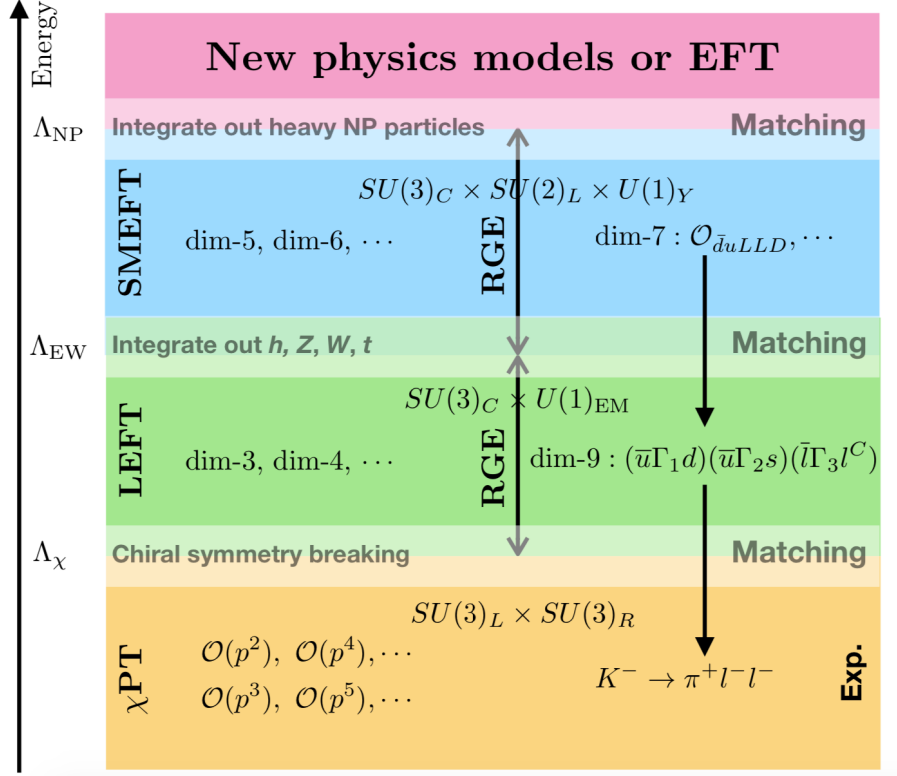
Energy

New physics models or EFT

$\Lambda_{\rm NP}$ Integrate out heavy NP particles Matching

SMEFT

$SU(3)_C \times SU(2)_L \times U(1)_Y$

dim-5, dim-6, $\cdots$

RGE

dim-7 : $\mathcal{O}_{\bar{d}uLLD}, \cdots$

$\Lambda_{\rm EW}$ Integrate out *h, Z, W, t* Matching

LEFT

$SU(3)_C \times U(1)_{\rm EM}$

dim-3, dim-4, $\cdots$

RGE

dim-9 : $(\overline{u}\Gamma_1 d)(\overline{u}\Gamma_2 s)(\bar{l}\Gamma_3 l^C)$

$\Lambda_\chi$ Chiral symmetry breaking Matching

$\chi$PT

$SU(3)_L \times SU(3)_R$

$\mathcal{O}(p^2),\ \mathcal{O}(p^4), \cdots$

$\mathcal{O}(p^3),\ \mathcal{O}(p^5), \cdots$

$K^- \to \pi^+ l^- l^-$

Exp.